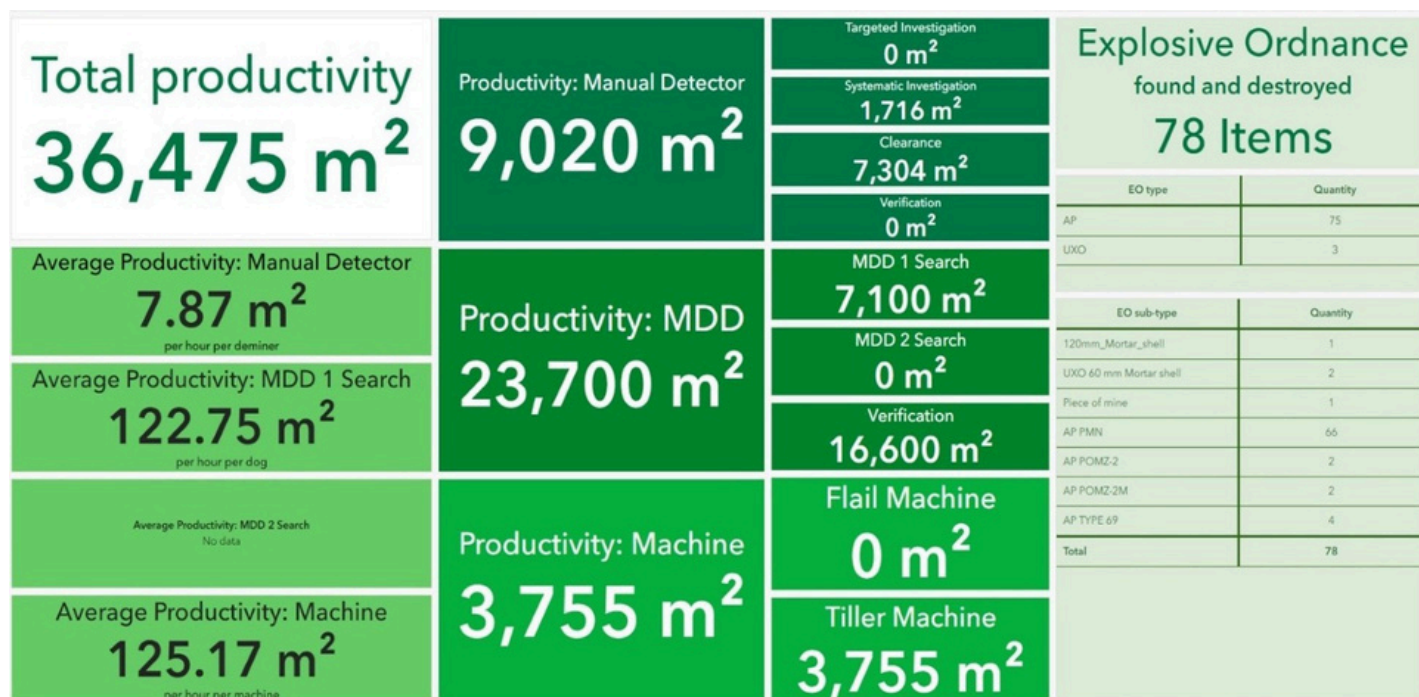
Total productivity
36,475 $m^2$

Average Productivity: Manual Detector
7.87 $m^2$
per hour per deminer

Average Productivity: MDD 1 Search
122.75 $m^2$
per hour per dog

Average Productivity: MDD 2 Search
No data

Average Productivity: Machine
125.17 $m^2$
per hour per machine

Productivity: Manual Detector
9,020 $m^2$

Productivity: MDD
23,700 $m^2$

Productivity: Machine
3,755 $m^2$

Targeted Investigation
0 $m^2$

Systematic Investigation
1,716 $m^2$

Clearance
7,304 $m^2$

Verification
0 $m^2$

MDD 1 Search
7,100 $m^2$

MDD 2 Search
0 $m^2$

Verification
16,600 $m^2$

Flail Machine
0 $m^2$

Tiller Machine
3,755 $m^2$

Explosive Ordnance
found and destroyed
78 Items

| EO type | Quantity |
|---|---|
| AP | 75 |
| UXO | 3 |

| EO sub-type | Quantity |
|---|---|
| 120mm_Mortar_shell | 1 |
| UXO 60 mm Mortar shell | 2 |
| Piece of mine | 1 |
| AP PMN | 66 |
| AP POMZ-2 | 2 |
| AP POMZ-2M | 2 |
| AP TYPE 69 | 4 |
| Total | 78 |